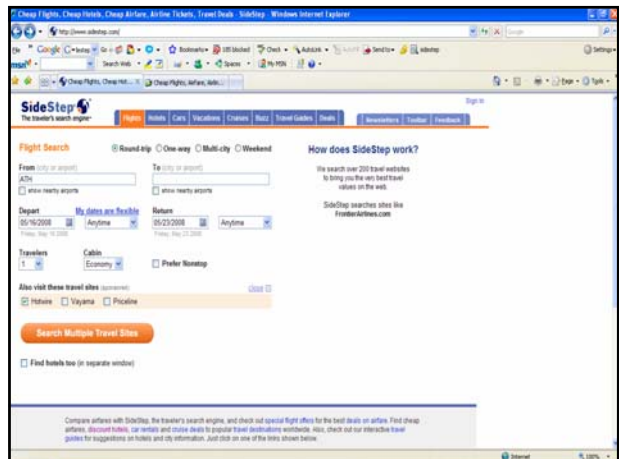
Cheap Flights, Cheap Hotels, Cheap Airfare, Airline Tickets, Travel Deals - SideStep - Windows Internet Explorer

http://www.sidestep.com/

Google Search Web Bookmarks 185 blocked Check AutoLink AutoFill Send to sidestep Settings

msn Search Spaces My MSN

Cheap Flights, Cheap Hot... Cheap Flights, Airfare, Airlin...

Page Tools

SideStep
The traveler's search engine

Sign in

Flights | Hotels | Cars | Vacations | Cruises | Buzz | Travel Guides | Deals | Newsletters | Toolbar | Feedback

Flight Search

Round-trip One-way Multi-city Weekend

From (city or airport)
ATH
show nearby airports

To (city or airport)
show nearby airports

Depart
05/16/2008
Friday, May 16 2008
Anytime

My dates are flexible

Return
05/23/2008
Friday, May 23 2008
Anytime

Travelers
1

Cabin
Economy

Prefer Nonstop

Also visit these travel sites (sponsored)
Close
Hotwire Vayama Priceline

Search Multiple Travel Sites

Find hotels too (in separate window)

How does SideStep work?

We search over 200 travel websites to bring you the very best travel values on the web.

SideStep searches sites like FrontierAirlines.com

Compare airfares with SideStep, the traveler's search engine, and check out special flight offers for the best deals on airfare. Find cheap airfares, discount hotels, car rentals and cruise deals to popular travel destinations worldwide. Also, check out our interactive travel guides for suggestions on hotels and city information. Just click on one of the links shown below.

Internet 100%